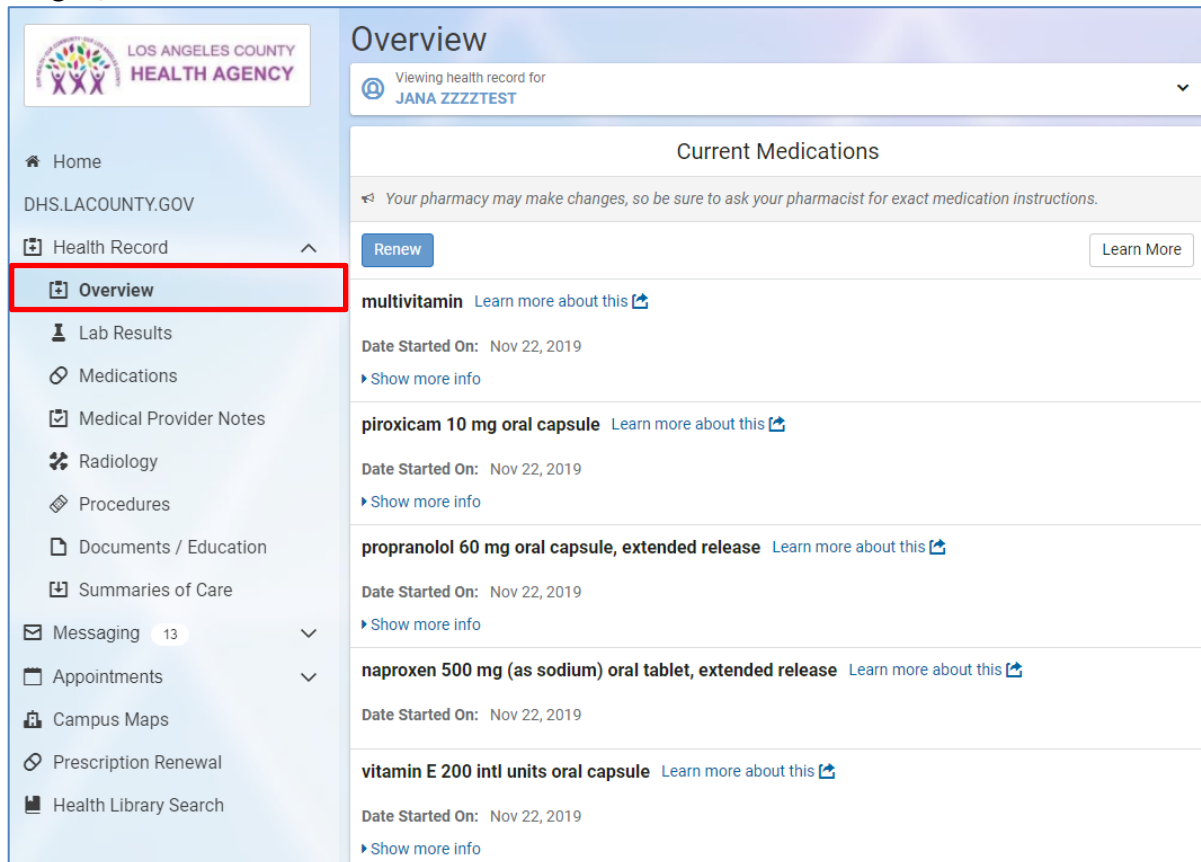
LOS ANGELES COUNTY
HEALTH AGENCY

Home
DHS.LACOUNTY.GOV
Health Record
Overview
Lab Results
Medications
Medical Provider Notes
Radiology
Procedures
Documents / Education
Summaries of Care
Messaging 13
Appointments
Campus Maps
Prescription Renewal
Health Library Search

Overview

Viewing health record for
JANA ZZZZTEST

Current Medications

Your pharmacy may make changes, so be sure to ask your pharmacist for exact medication instructions.

Renew

Learn More

multivitamin Learn more about this

Date Started On: Nov 22, 2019

Show more info

piroxicam 10 mg oral capsule Learn more about this

Date Started On: Nov 22, 2019

Show more info

propranolol 60 mg oral capsule, extended release Learn more about this

Date Started On: Nov 22, 2019

Show more info

naproxen 500 mg (as sodium) oral tablet, extended release Learn more about this

Date Started On: Nov 22, 2019

vitamin E 200 intl units oral capsule Learn more about this

Date Started On: Nov 22, 2019

Show more info